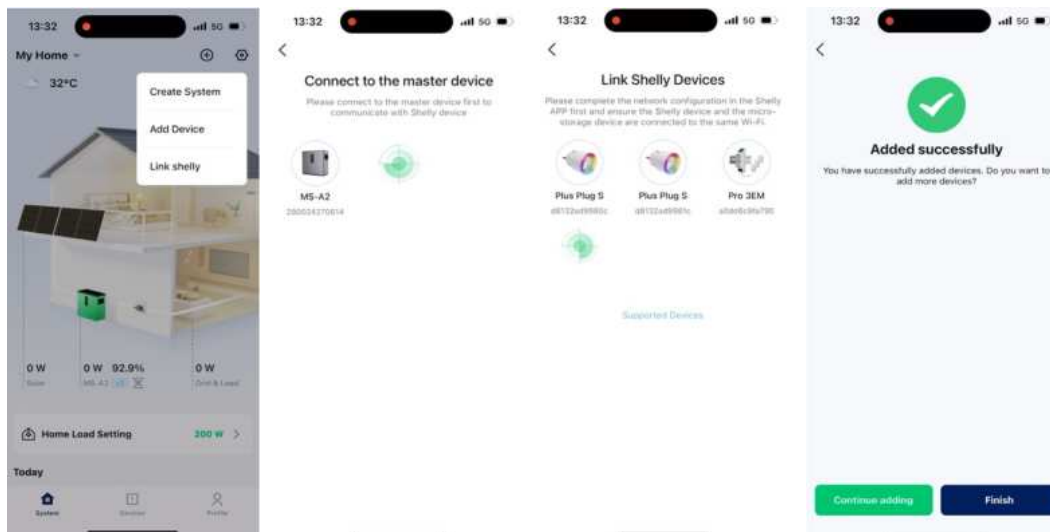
13:32 5G

My Home

32°C

Create System

Add Device

Link shelly

0 W
Solar

0 W 92.9%
MS-A2

0 W
Grid & Load

Home Load Setting 200 W >

Today

System Devices Profile

13:32 5G

<

Connect to the master device

Please connect to the master device first to communicate with Shelly device

MS-A2
280034270614

13:32 5G

<

Link Shelly Devices

Please complete the network configuration in the Shelly APP first and ensure the Shelly device and the micro-storage device are connected to the same Wi-Fi.

Plus Plug S
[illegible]

Plus Plug S
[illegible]

Pro 3EM
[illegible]

Supported Devices

13:32 5G

<

Added successfully

You have successfully added devices. Do you want to add more devices?

Continue adding

Finish